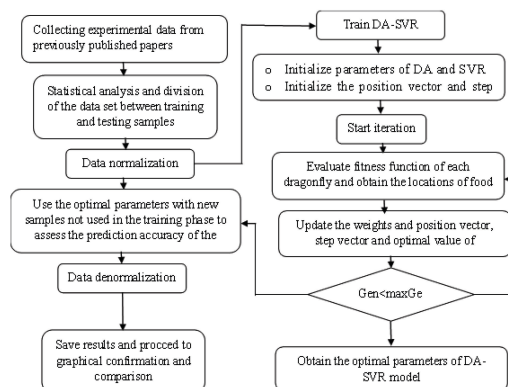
Collecting experimental data from previously published papers

Statistical analysis and division of the data set between training and testing samples

Data normalization

Use the optimal parameters with new samples not used in the training phase to assess the prediction accuracy of the

Data denormalization

Save results and procced to graphical confirmation and comparison

Train DA-SVR

o Initialize parameters of DA and SVR
o Initialize the position vector and step

Start iteration

Evaluate fitness function of each dragonfly and obtain the locations of food

Update the weights and position vector, step vector and optimal value of

Gen<maxGe

Obtain the optimal parameters of DA-SVR model